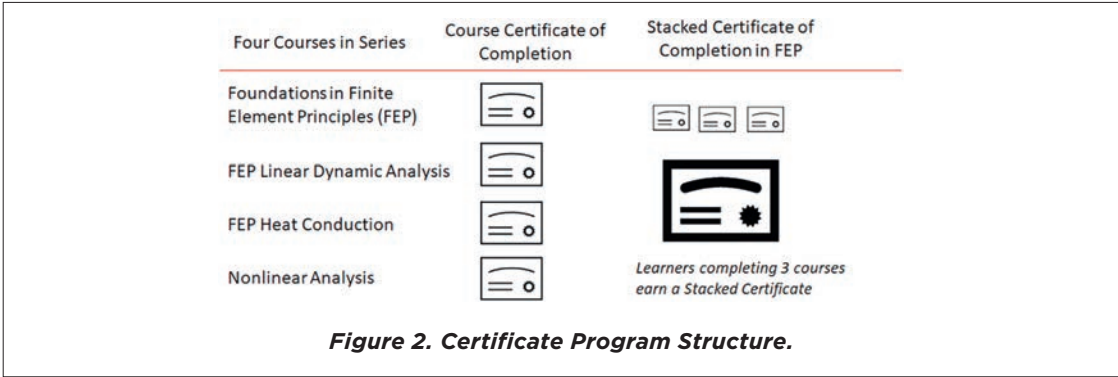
| Four Courses in Series | Course Certificate of Completion | Stacked Certificate of Completion in FEP |
|---|---|---|
| Foundations in Finite Element Principles (FEP) | | |
| FEP Linear Dynamic Analysis | | |
| FEP Heat Conduction | | |
| Nonlinear Analysis | | Learners completing 3 courses earn a Stacked Certificate |

Figure 2. Certificate Program Structure.